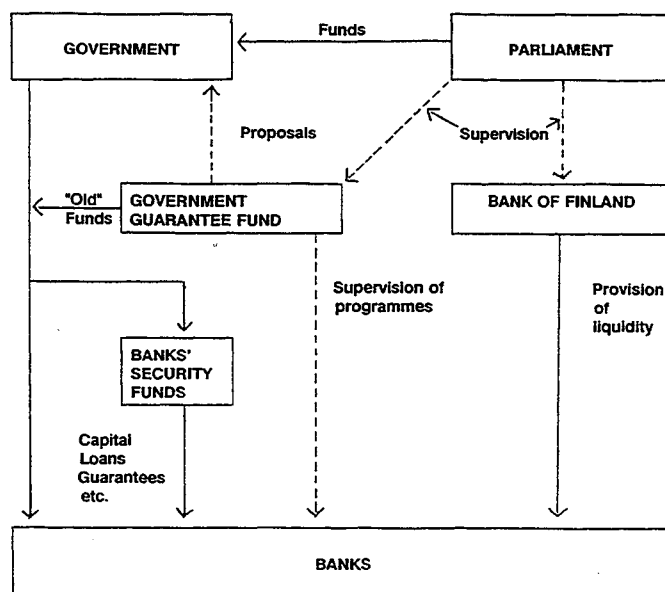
GOVERNMENT

Funds

PARLIAMENT

Proposals

Supervision

"Old" Funds

GOVERNMENT GUARANTEE FUND

BANK OF FINLAND

Supervision of programmes

Provision of liquidity

BANKS' SECURITY FUNDS

Capital Loans Guarantees etc.

BANKS